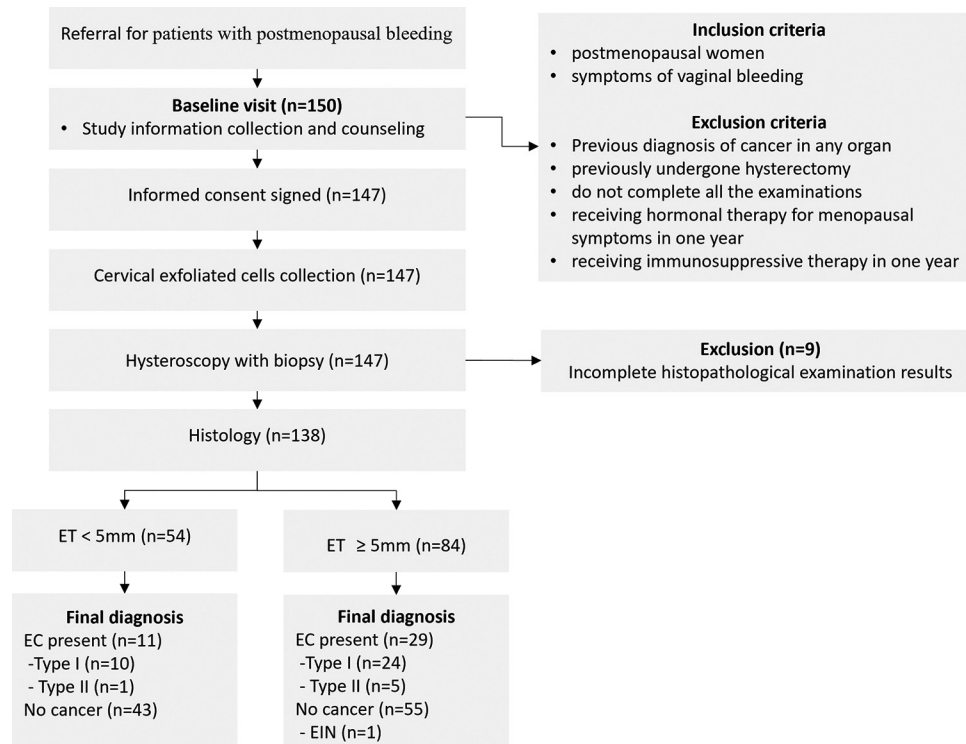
Referral for patients with postmenopausal bleeding

**Baseline visit (n=150)**
• Study information collection and counseling

Informed consent signed (n=147)

Cervical exfoliated cells collection (n=147)

Hysteroscopy with biopsy (n=147)

Histology (n=138)

ET < 5mm (n=54)

ET ≥ 5mm (n=84)

**Final diagnosis**
EC present (n=11)
-Type I (n=10)
- Type II (n=1)
No cancer (n=43)

**Final diagnosis**
EC present (n=29)
-Type I (n=24)
- Type II (n=5)
No cancer (n=55)
- EIN (n=1)

**Inclusion criteria**
• postmenopausal women
• symptoms of vaginal bleeding

**Exclusion criteria**
• Previous diagnosis of cancer in any organ
• previously undergone hysterectomy
• do not complete all the examinations
• receiving hormonal therapy for menopausal symptoms in one year
• receiving immunosuppressive therapy in one year

**Exclusion (n=9)**
Incomplete histopathological examination results